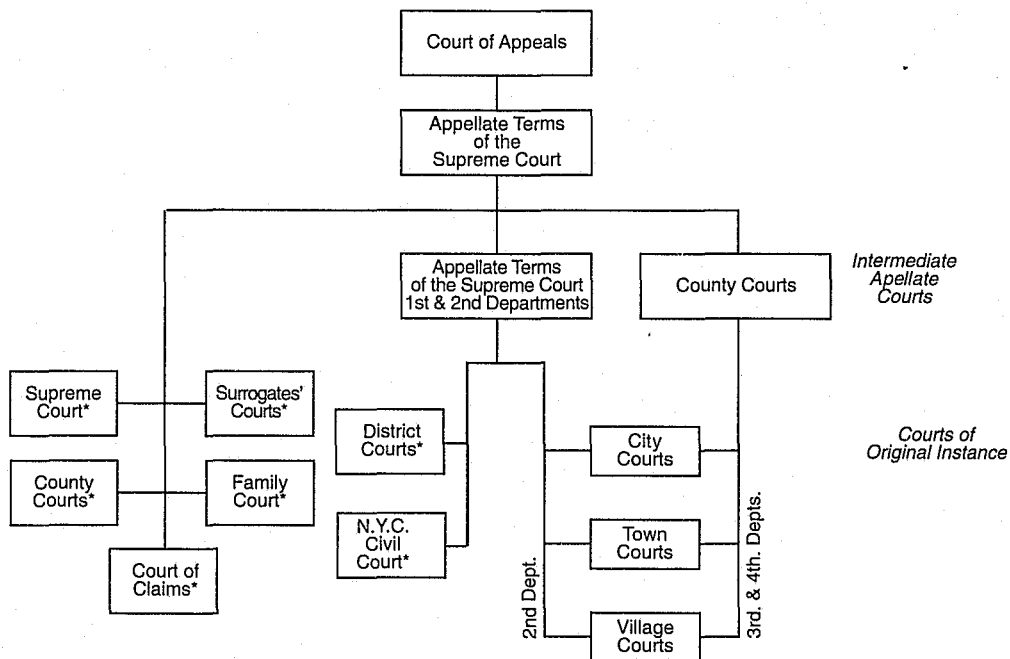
Court of Appeals

Appellate Terms of the Supreme Court

Intermediate Apellate Courts

Appellate Terms of the Supreme Court 1st & 2nd Departments

County Courts

Courts of Original Instance

Supreme Court*

Surrogates' Courts*

County Courts*

Family Court*

Court of Claims*

District Courts*

N.Y.C. Civil Court*

2nd Dept.

City Courts

Town Courts

Village Courts

3rd. & 4th. Depts.